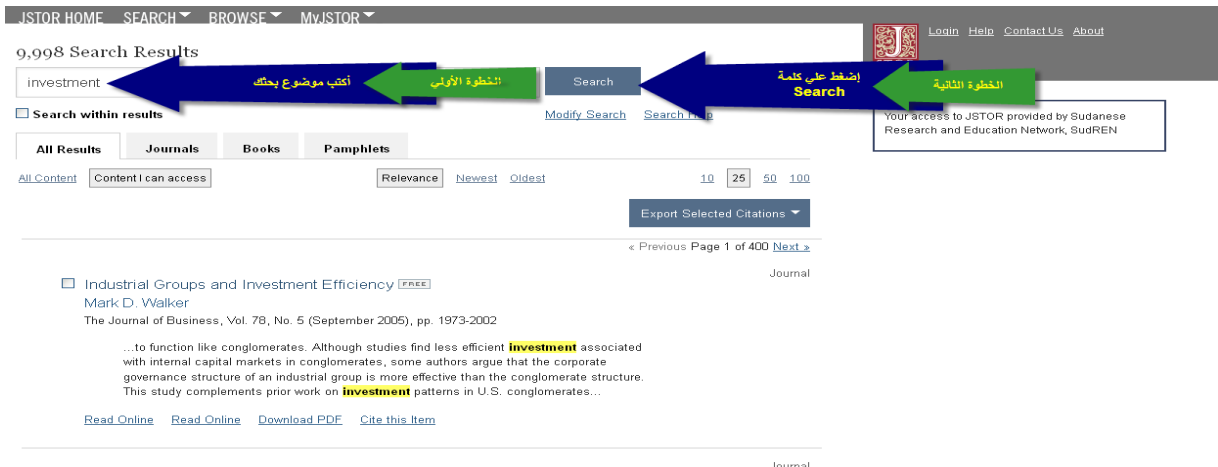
JSTOR HOME SEARCH BROWSE MyJSTOR

Login Help Contact Us About

9,998 Search Results

investment

أكتب موضوع بحثك

الخطوة الأولى

Search

إضغط على كلمة Search

الخطوة الثانية

Search within results

Modify Search Search Help

Your access to JSTOR provided by Sudanese Research and Education Network, SudREN

All Results Journals Books Pamphlets

All Content Content I can access

Relevance Newest Oldest

10 25 50 100

Export Selected Citations

« Previous Page 1 of 400 Next »

Journal

Industrial Groups and Investment Efficiency FREE

Mark D. Walker

The Journal of Business, Vol. 78, No. 5 (September 2005), pp. 1973-2002

...to function like conglomerates. Although studies find less efficient investment associated with internal capital markets in conglomerates, some authors argue that the corporate governance structure of an industrial group is more effective than the conglomerate structure. This study complements prior work on investment patterns in U.S. conglomerates...

Read Online Read Online Download PDF Cite this Item

Journal